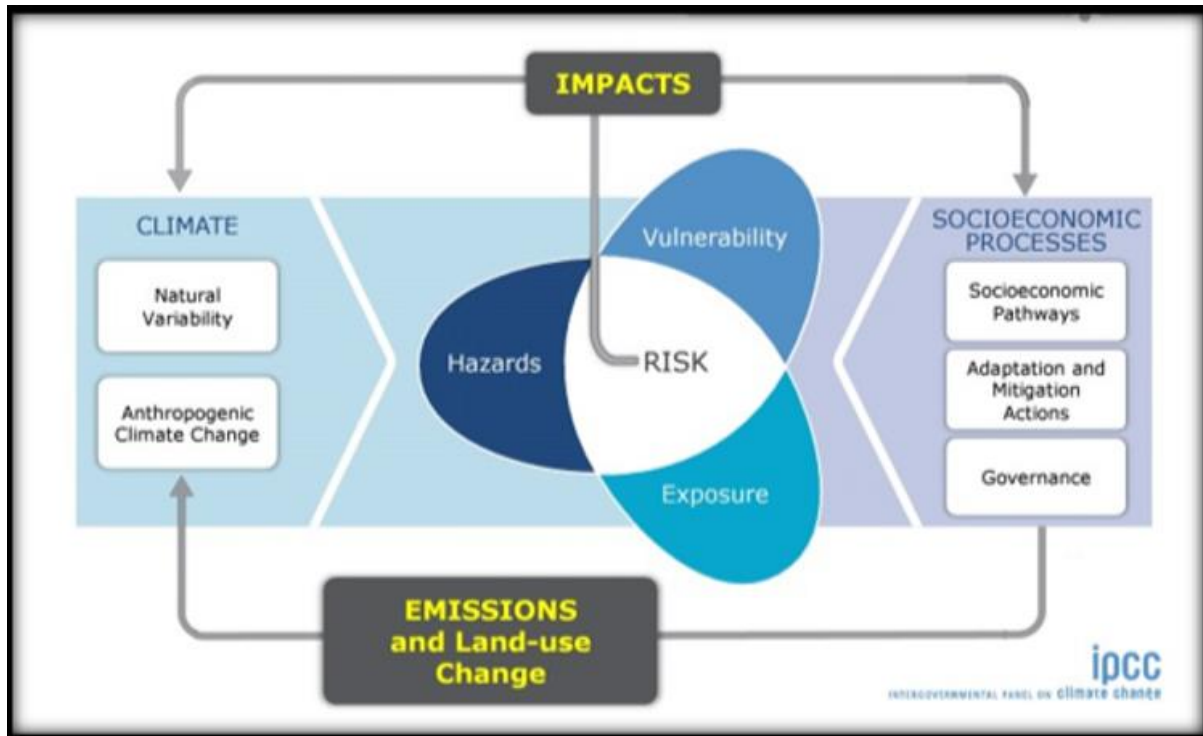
IMPACTS

CLIMATE

Natural Variability

Anthropogenic Climate Change

Vulnerability

Hazards

RISK

Exposure

SOCIOECONOMIC PROCESSES

Socioeconomic Pathways

Adaptation and Mitigation Actions

Governance

EMISSIONS and Land-use Change

ipcc
INTERGOVERNMENTAL PANEL ON climate change